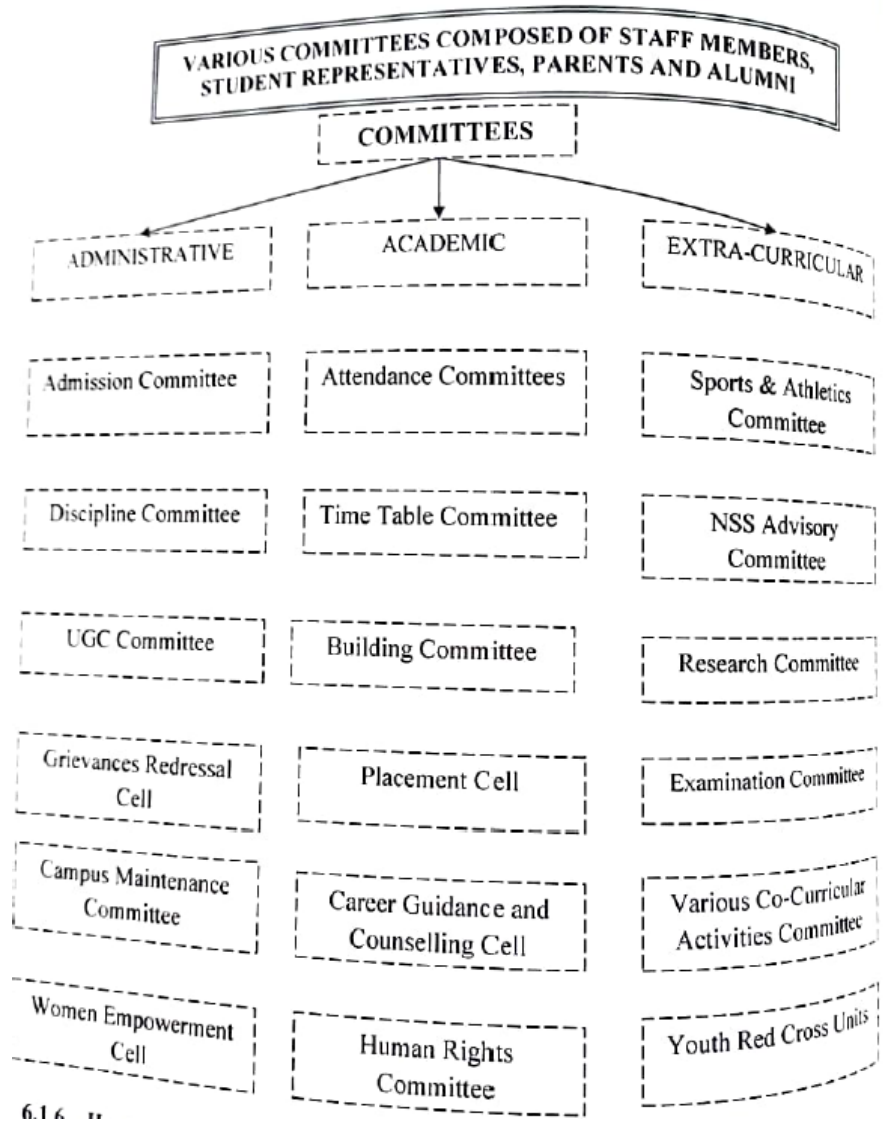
VARIOUS COMMITTEES COMPOSED OF STAFF MEMBERS, STUDENT REPRESENTATIVES, PARENTS AND ALUMNI

COMMITTEES

ADMINISTRATIVE

ACADEMIC

EXTRA-CURRICULAR

Admission Committee

Attendance Committees

Sports & Athletics Committee

Discipline Committee

Time Table Committee

NSS Advisory Committee

UGC Committee

Building Committee

Research Committee

Grievances Redressal Cell

Placement Cell

Examination Committee

Campus Maintenance Committee

Career Guidance and Counselling Cell

Various Co-Curricular Activities Committee

Women Empowerment Cell

Human Rights Committee

Youth Red Cross Units

6.1.6 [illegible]